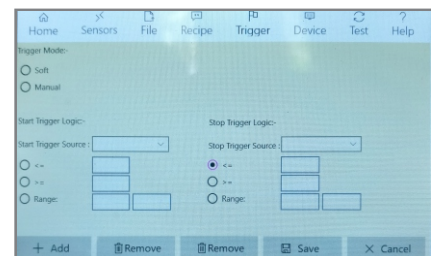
Home Sensors File Recipe Trigger Device Test Help

Trigger Mode:-

Soft

Manual

Start Trigger Logic:-

Start Trigger Source :

<=

>=

Range:

Stop Trigger Logic:-

Stop Trigger Source :

<=

>=

Range:

+ Add Remove Remove Save × Cancel